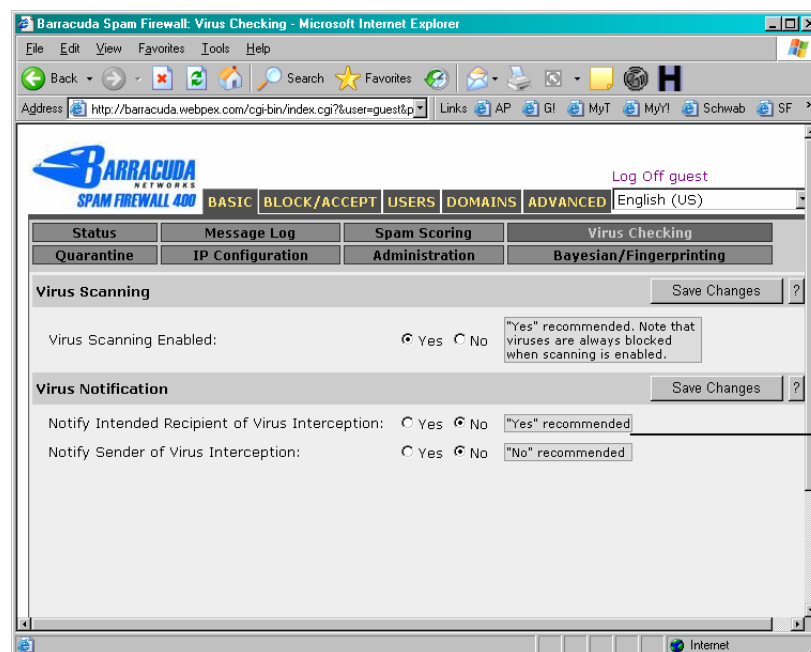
Barracuda Spam Firewall: Virus Checking - Microsoft Internet Explorer

File Edit View Favorites Tools Help

Back Search Favorites

Address http://barracuda.webpex.com/cgi-bin/index.cgi?&user=guest&p Links AP G! MyT MyY! Schwab SF

BARRACUDA NETWORKS SPAM FIREWALL 400

BASIC BLOCK/ACCEPT USERS DOMAINS ADVANCED

Log Off guest

English (US)

Status | Message Log | Spam Scoring | Virus Checking
Quarantine | IP Configuration | Administration | Bayesian/Fingerprinting

Virus Scanning

Save Changes ?

Virus Scanning Enabled: Yes No "Yes" recommended. Note that viruses are always blocked when scanning is enabled.

Virus Notification

Save Changes ?

Notify Intended Recipient of Virus Interception: Yes No "Yes" recommended

Notify Sender of Virus Interception: Yes No "No" recommended

Internet